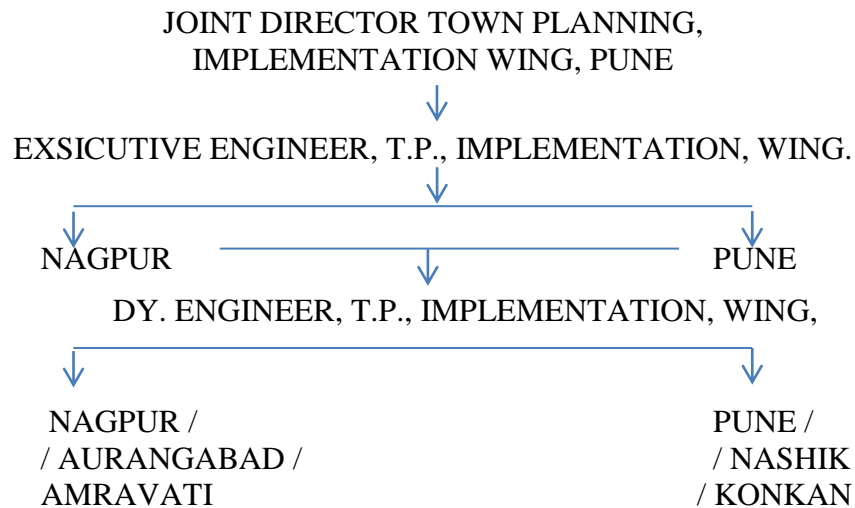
JOINT DIRECTOR TOWN PLANNING, IMPLEMENTATION WING, PUNE

EXSICUTIVE ENGINEER, T.P., IMPLEMENTATION, WING.

NAGPUR

PUNE

DY. ENGINEER, T.P., IMPLEMENTATION, WING,

NAGPUR /
/ AURANGABAD /
AMRAVATI

PUNE /
/ NASHIK
/ KONKAN